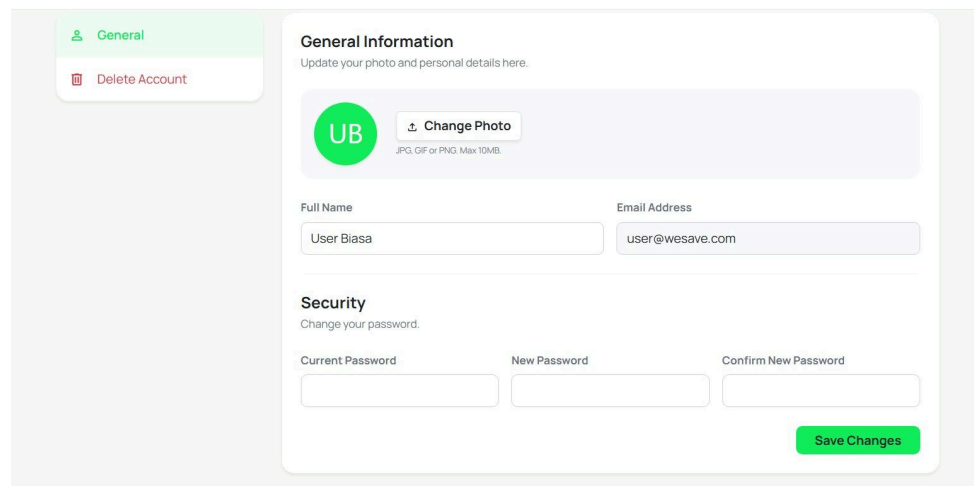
General
Delete Account

General Information
Update your photo and personal details here.

UB
Change Photo
JPG, GIF or PNG. Max 10MB.

Full Name
User Biasa

Email Address
user@wesave.com

Security
Change your password.

Current Password

New Password

Confirm New Password

Save Changes